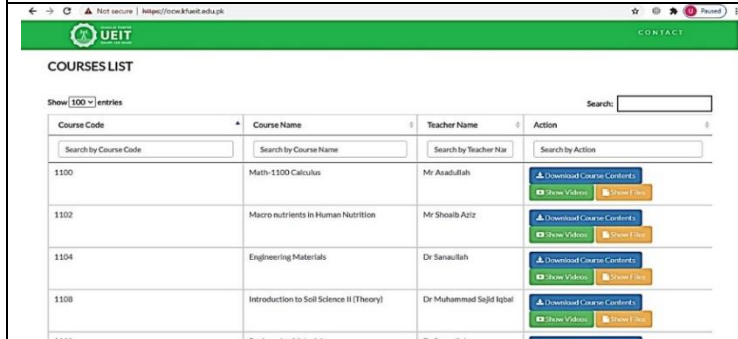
Not secure | https://ocw.kfueit.edu.pk

Paused

UEIT

CONTACT

COURSES LIST

Show 100 entries

Search:

| Course Code | Course Name | Teacher Name | Action |
|---|---|---|---|
| Search by Course Code | Search by Course Name | Search by Teacher Nar | Search by Action |
| 1100 | Math-1100 Calculus | Mr Asadullah | Download Course Contents Show Videos Show Files |
| 1102 | Macro nutrients in Human Nutrition | Mr Shoaib Aziz | Download Course Contents Show Videos Show Files |
| 1104 | Engineering Materials | Dr Sanaullah | Download Course Contents Show Videos Show Files |
| 1108 | Introduction to Soil Science II (Theory) | Dr Muhammad Sajid Iqbal | Download Course Contents Show Videos Show Files |